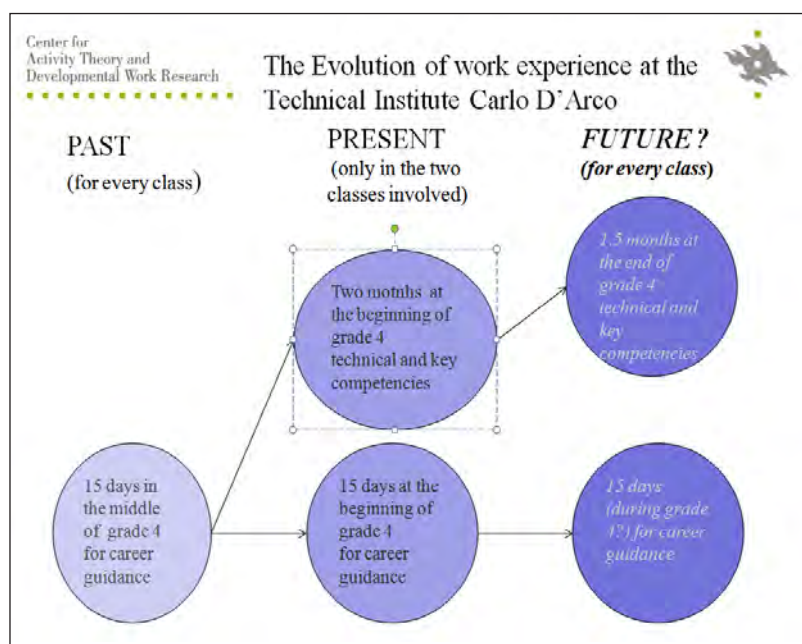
Center for Activity Theory and Developmental Work Research

The Evolution of work experience at the Technical Institute Carlo D'Arco

PAST
(for every class)

PRESENT
(only in the two classes involved)

FUTURE ?
(for every class)

Two motnhs at the beginning of grade 4 technical and key competencies

1.5 months at the end of grade 4 technical and key competencies

15 days in the middle of grade 4 for career guidance

15 days at the beginning of grade 4 for career guidance

15 days (during grade 1?) for career guidance